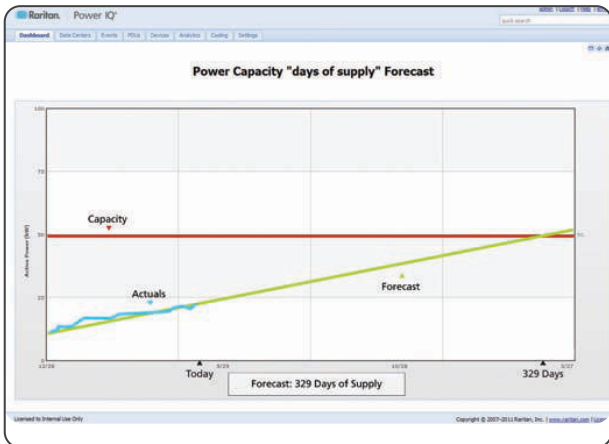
Raritan. Power IQ

quick search

Dashboard | Data Centers | Events | PDUs | Devices | Analytics | Cooling | Settings

Power Capacity "days of supply" Forecast

100

75

50

25

0

Active Power (kW)

Capacity

Actuals

Forecast

12/28

3/29

10/28

3/27

Today

329 Days

Forecast: 329 Days of Supply

Licensed to Internal Use Only

Copyright © 2007-2011 Raritan, Inc. | www.raritan.com | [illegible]